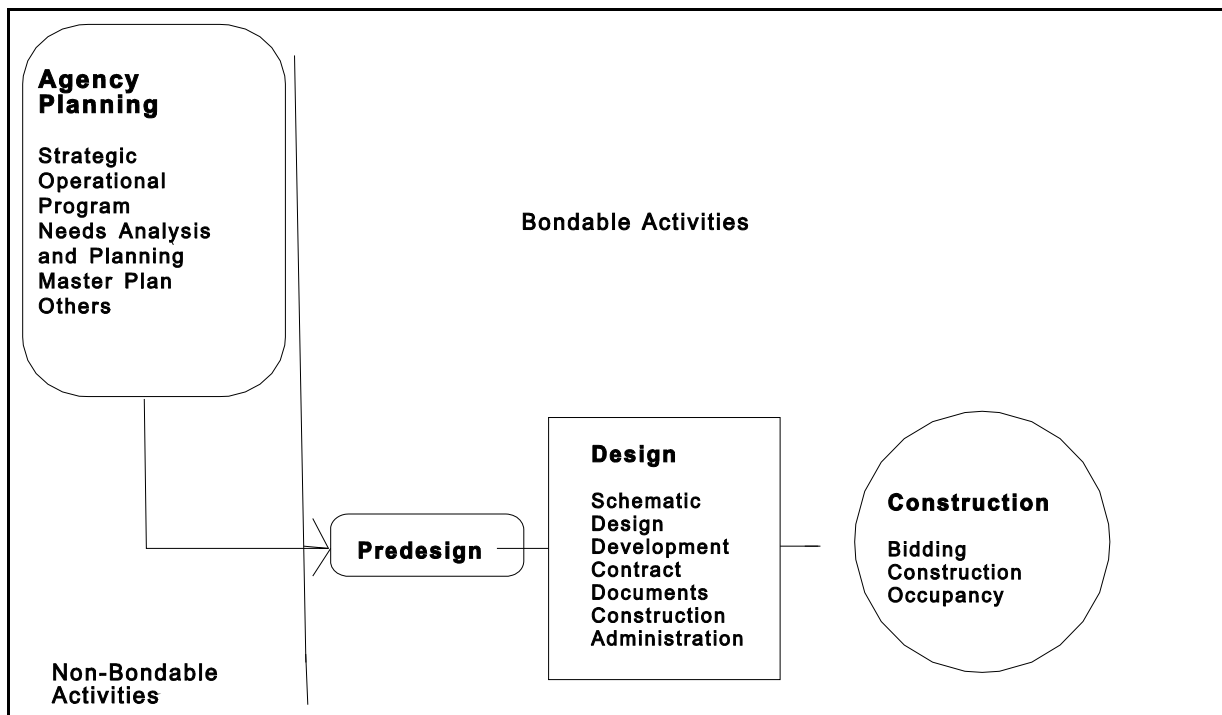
Agency Planning

Strategic
Operational
Program
Needs Analysis and Planning
Master Plan
Others

Bondable Activities

Predesign

Design

Schematic
Design
Development
Contract
Documents
Construction
Administration

Construction

Bidding
Construction
Occupancy

Non-Bondable Activities